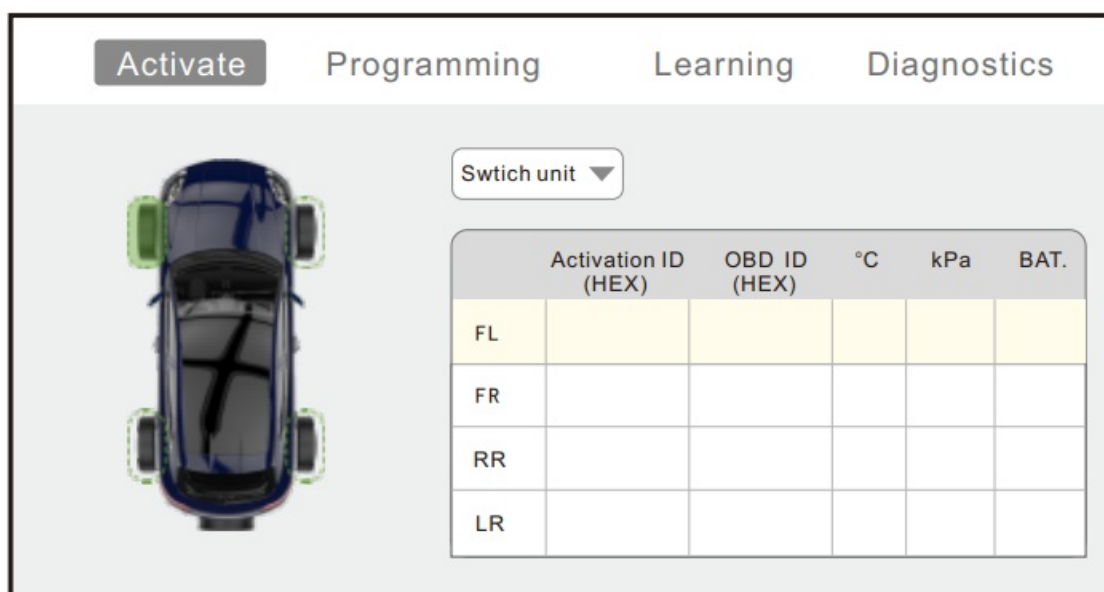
Activate Programming Learning Diagnostics

Swtich unit

| | Activation ID (HEX) | OBD ID (HEX) | °C | kPa | BAT. |
|---|---|---|---|---|---|
| FL | | | | | |
| FR | | | | | |
| RR | | | | | |
| LR | | | | | |